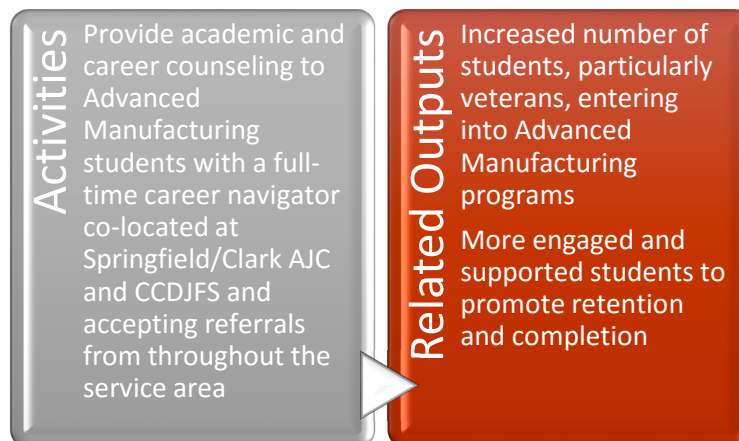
Activities

Provide academic and career counseling to Advanced Manufacturing students with a full-time career navigator co-located at Springfield/Clark AJC and CCDJFS and accepting referrals from throughout the service area

Related Outputs

Increased number of students, particularly veterans, entering into Advanced Manufacturing programs

More engaged and supported students to promote retention and completion